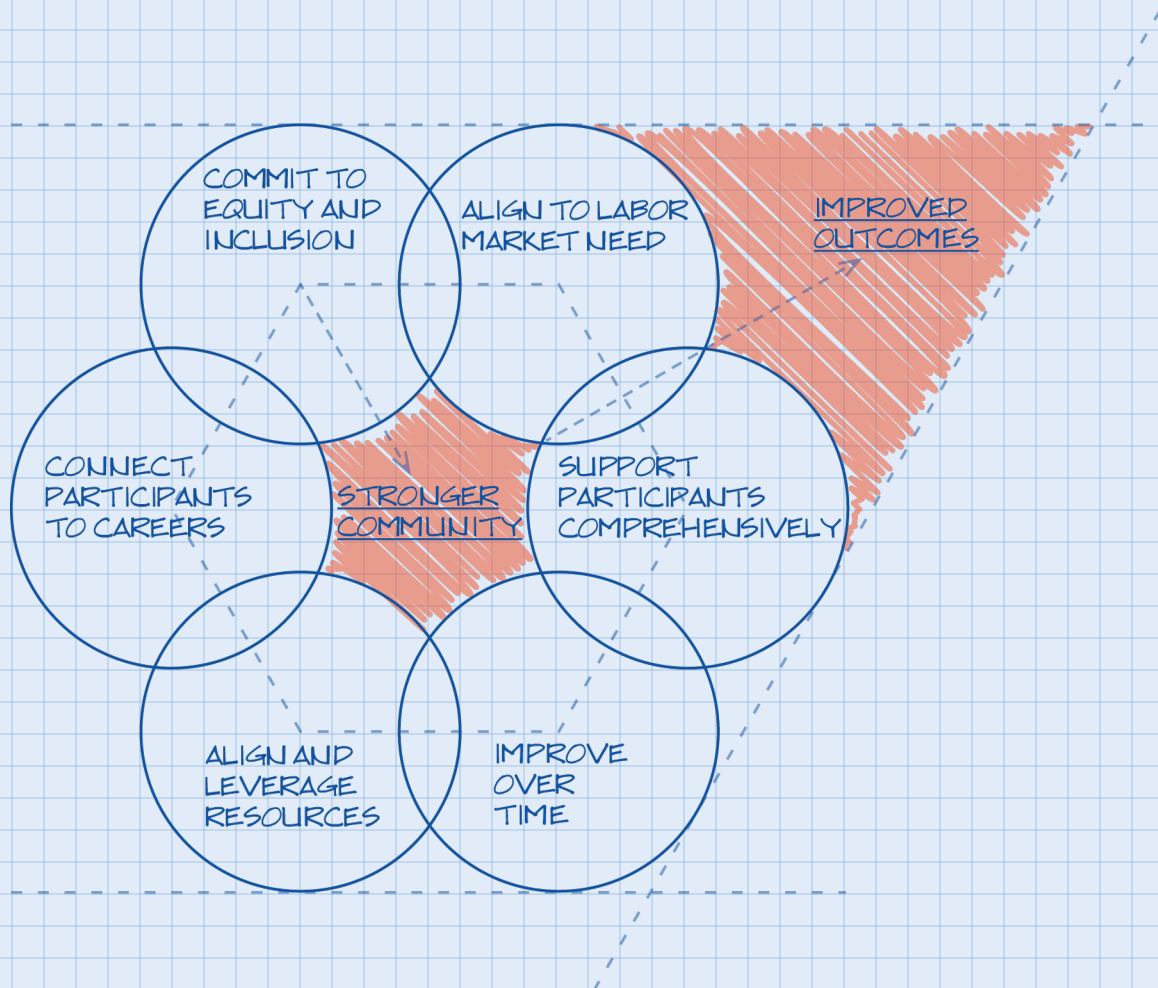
COMMIT TO EQUITY AND INCLUSION

ALIGN TO LABOR MARKET NEED

IMPROVED OUTCOMES

CONNECT PARTICIPANTS TO CAREERS

STRONGER COMMUNITY

SUPPORT PARTICIPANTS COMPREHENSIVELY

ALIGN AND LEVERAGE RESOURCES

IMPROVE OVER TIME